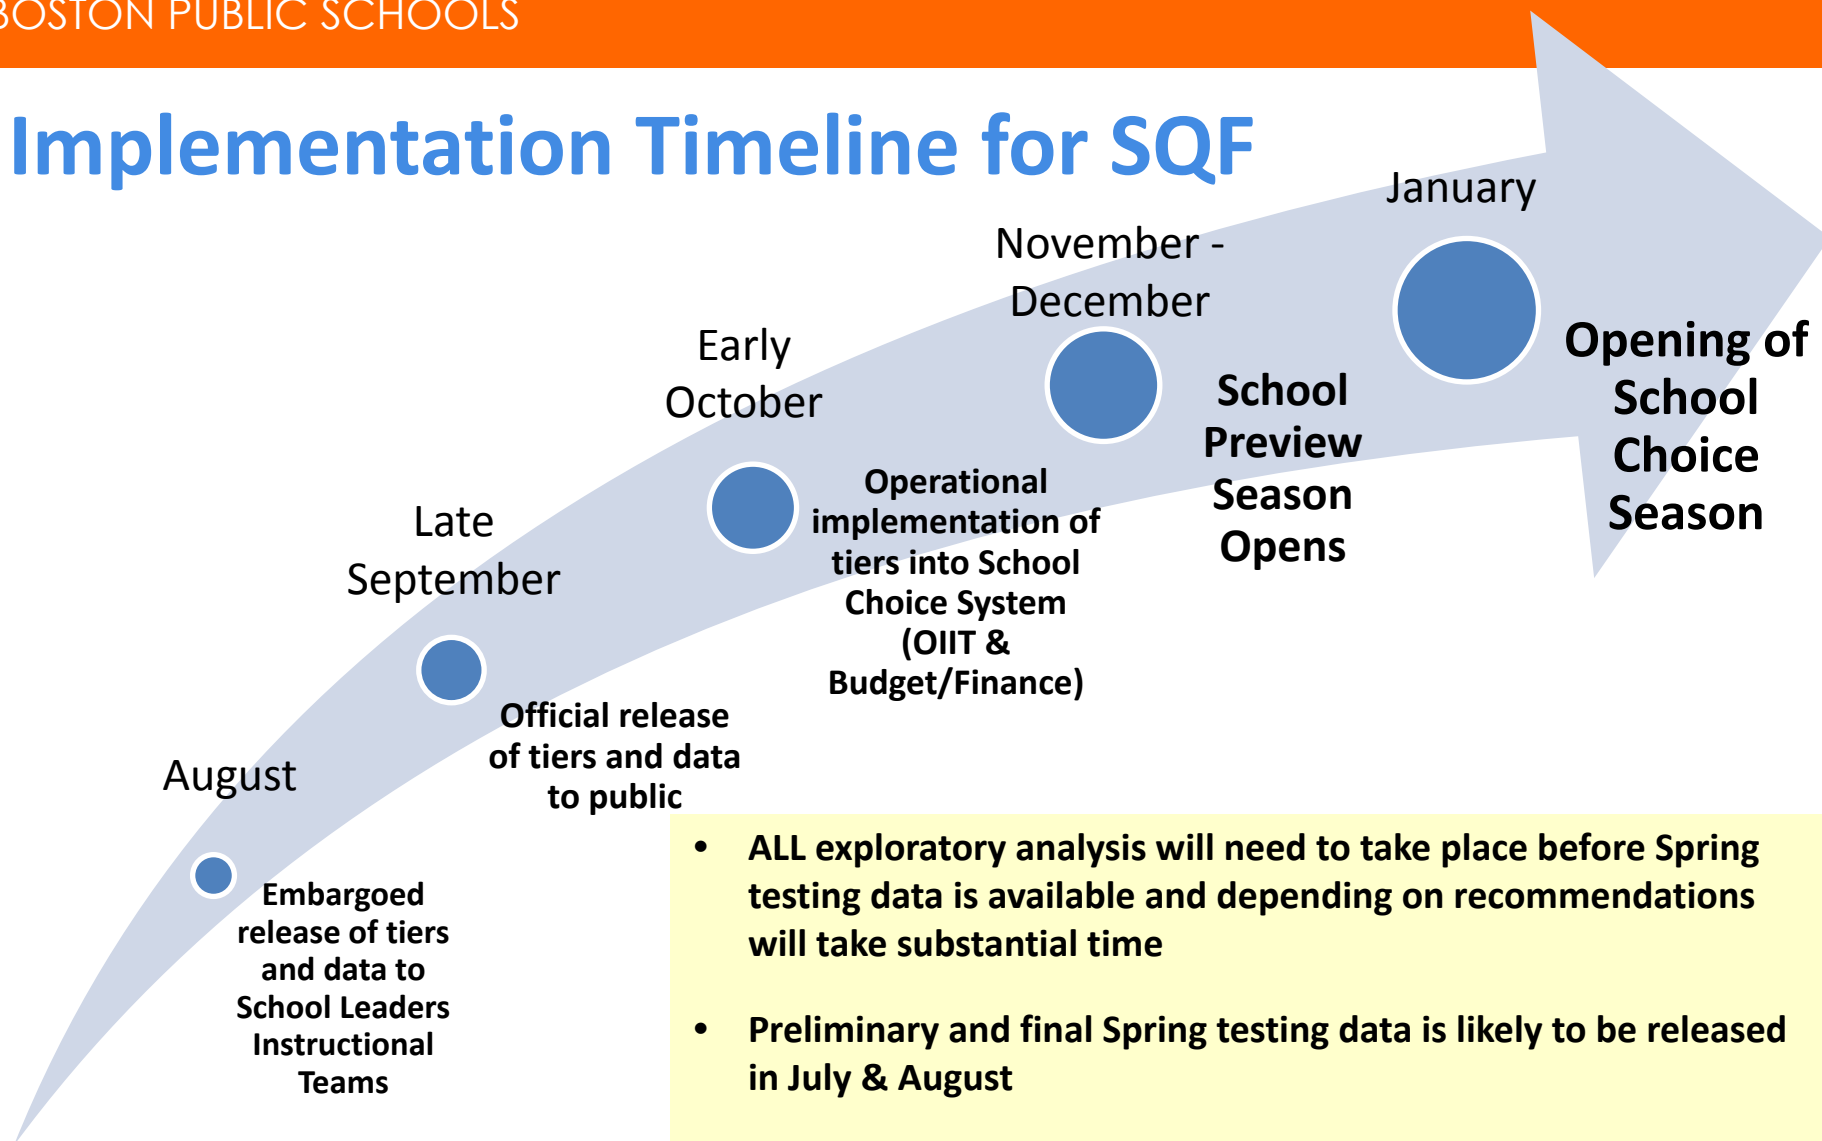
BOSTON PUBLIC SCHOOLS

Implementation Timeline for SQF

August

Embargoed release of tiers and data to School Leaders Instructional Teams

Late September

Official release of tiers and data to public

Early October

Operational implementation of tiers into School Choice System (OIIT & Budget/Finance)

November - December

School Preview Season Opens

January

Opening of School Choice Season

- ALL exploratory analysis will need to take place before Spring testing data is available and depending on recommendations will take substantial time

- Preliminary and final Spring testing data is likely to be released in July & August